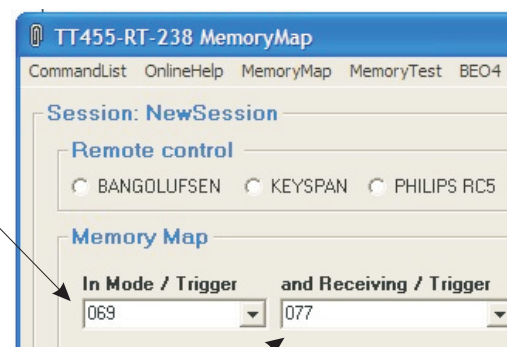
TT455-RT-238 MemoryMap

CommandList OnlineHelp MemoryMap MemoryTest BEO4

Session: NewSession

Remote control

BANGOLUFSEN KEYSPAN PHILIPS RC5

Memory Map

In Mode / Trigger

069

and Receiving / Trigger

077